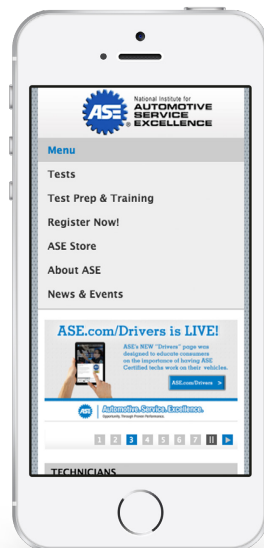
ASE National Institute for AUTOMOTIVE SERVICE EXCELLENCE

Menu

Tests

Test Prep & Training

Register Now!

ASE Store

About ASE

News & Events

ASE.com/Drivers is LIVE!

ASE's NEW "Drivers" page was designed to educate consumers on the importance of having ASE Certified techs work on their vehicles.

ASE.com/Drivers

ASE Automotive Service Excellence. Opportunity. Through Proven Performance.

1 2 3 4 5 6 7 II ▶

TECHNICIANS